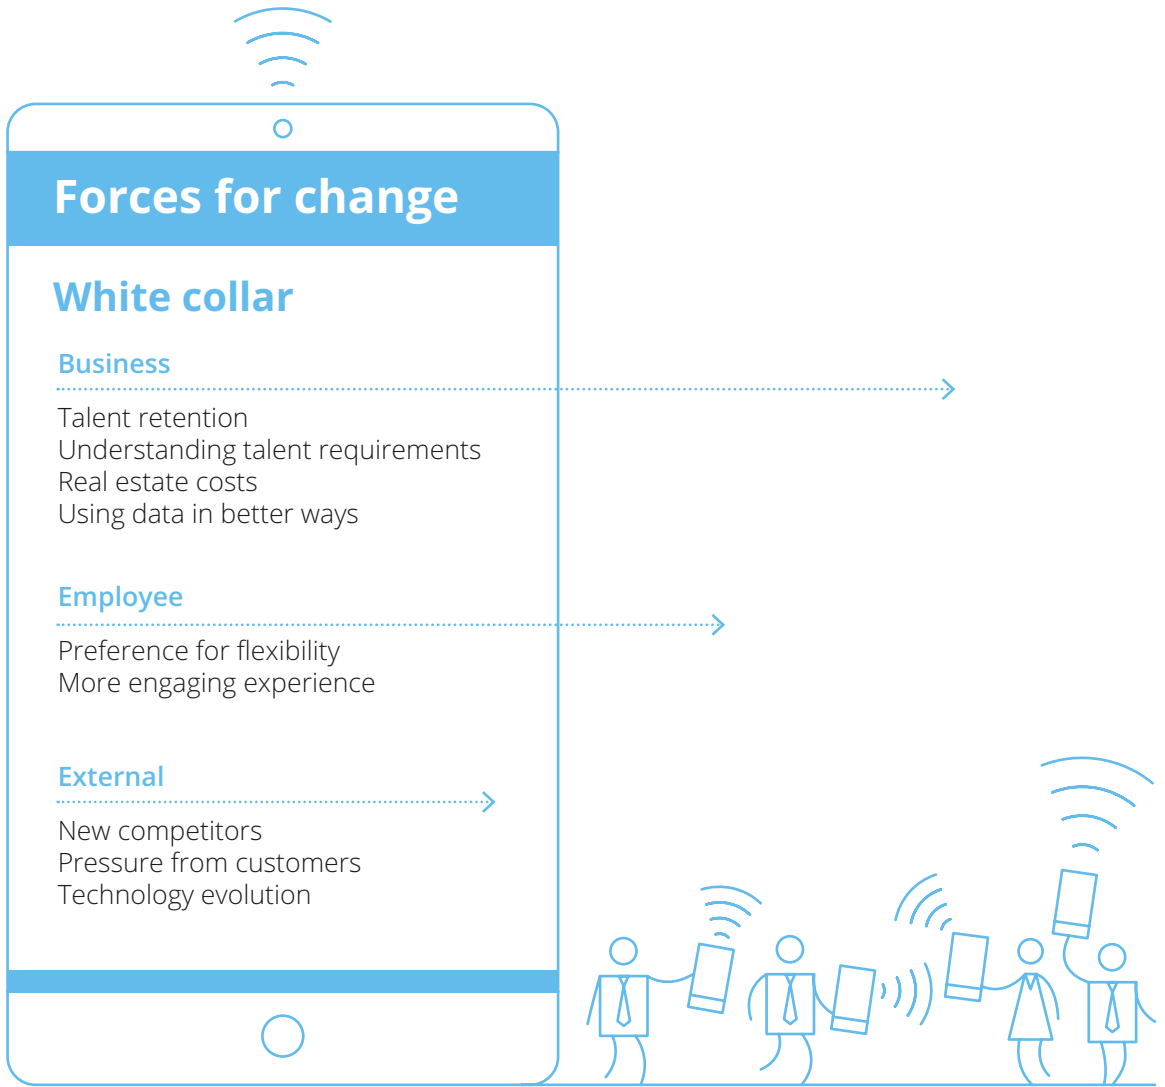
Forces for change

White collar

Business

Talent retention
Understanding talent requirements
Real estate costs
Using data in better ways

Employee

Preference for flexibility
More engaging experience

External

New competitors
Pressure from customers
Technology evolution